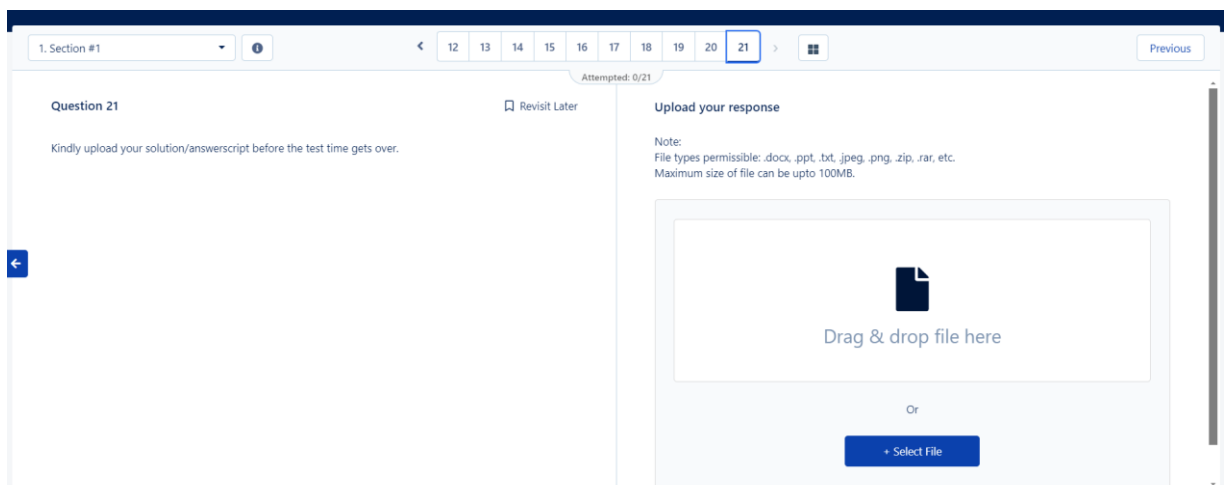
1. Section #1

12 13 14 15 16 17 18 19 20 21

Previous

Attempted: 0/21

Question 21

Revisit Later

Kindly upload your solution/answerscript before the test time gets over.

Upload your response

Note:
File types permissible: .docx, .ppt, .txt, .jpeg, .png, .zip, .rar, etc.
Maximum size of file can be upto 100MB.

Drag & drop file here

Or

+ Select File